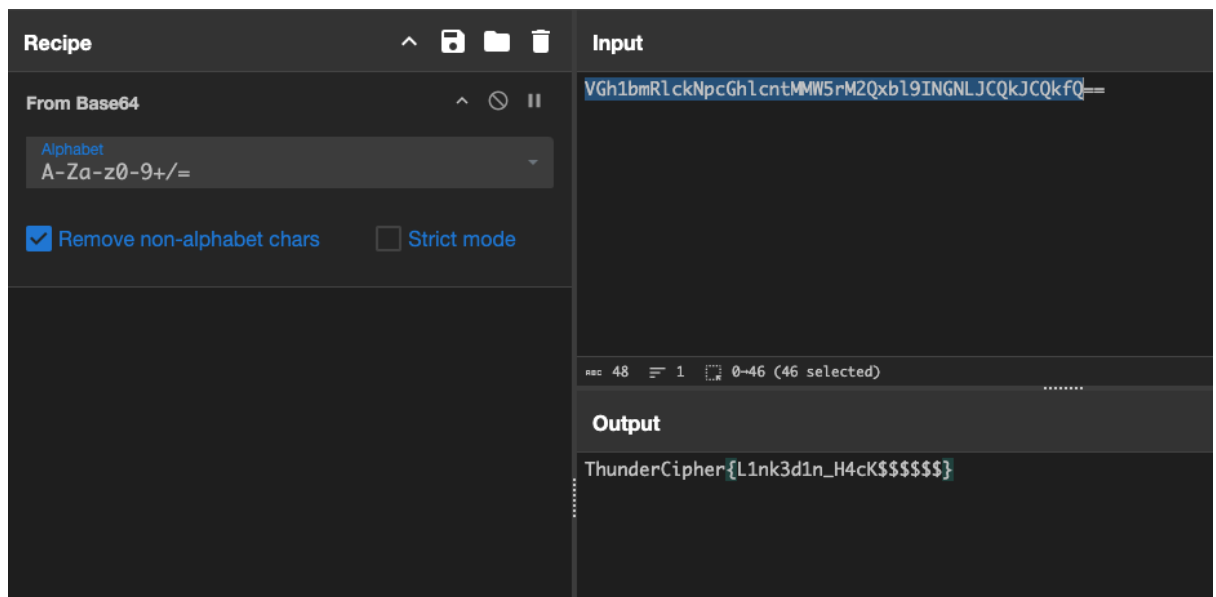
Recipe

From Base64

Alphabet
A-Za-z0-9+/=

Remove non-alphabet chars

Strict mode

Input

VGh1bmRlckNpcGhlcntMMW5rM2Qxbl9INGNLJCQkJCQkfQ==

abc 48 1 0→46 (46 selected)

Output

ThunderCipher{L1nk3d1n_H4cK$$$$$$}